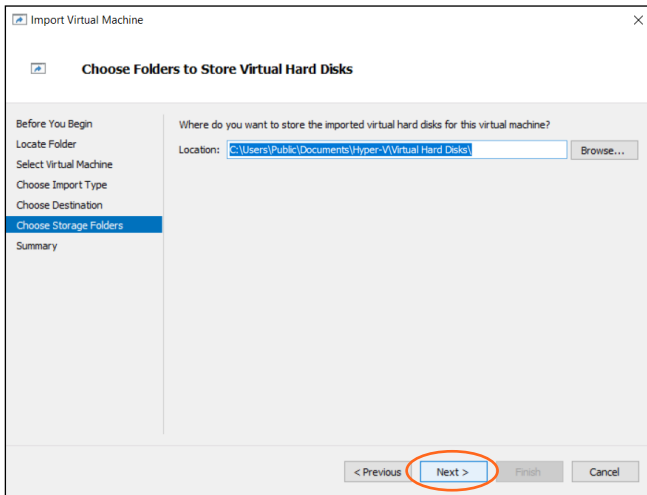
Import Virtual Machine

×

Choose Folders to Store Virtual Hard Disks

Before You Begin
Locate Folder
Select Virtual Machine
Choose Import Type
Choose Destination
Choose Storage Folders
Summary

Where do you want to store the imported virtual hard disks for this virtual machine?

Location: C:\Users\Public\Documents\Hyper-V\Virtual Hard Disks\

Browse...

< Previous
Next >
Finish
Cancel